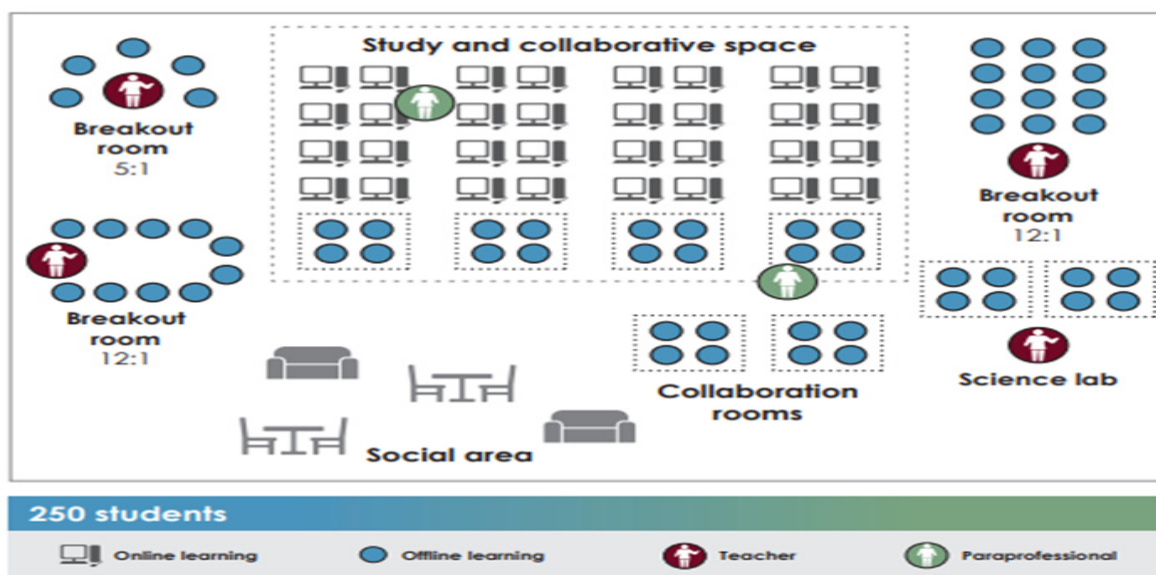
Study and collaborative space

Breakout room
5:1

Breakout room
12:1

Breakout room
12:1

Science lab

Collaboration rooms

Social area

250 students

Online learning
Offline learning
Teacher
Paraprofessional